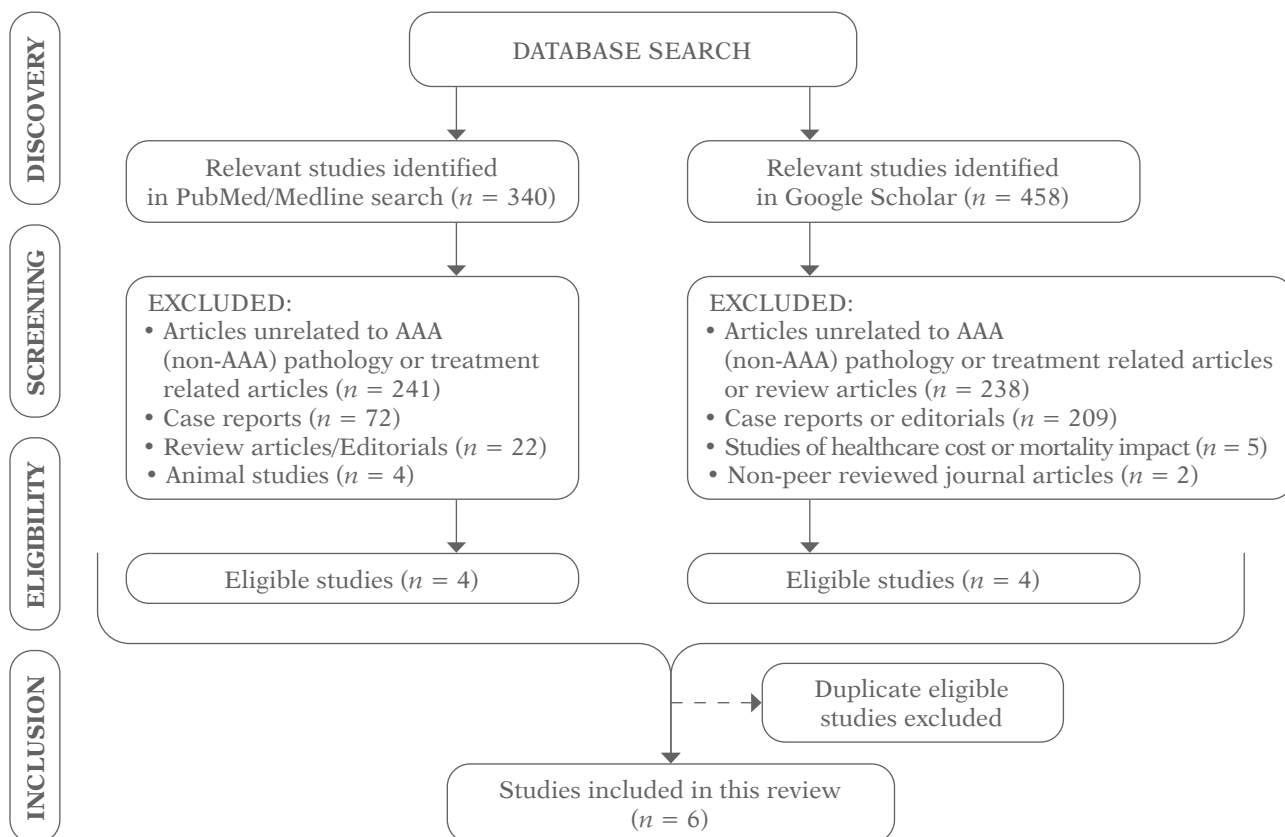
DISCOVERY

DATABASE SEARCH

Relevant studies identified in PubMed/Medline search ($n = 340$)

Relevant studies identified in Google Scholar ($n = 458$)

SCREENING

EXCLUDED:
• Articles unrelated to AAA (non-AAA) pathology or treatment related articles ($n = 241$)
• Case reports ($n = 72$)
• Review articles/Editorials ($n = 22$)
• Animal studies ($n = 4$)

EXCLUDED:
• Articles unrelated to AAA (non-AAA) pathology or treatment related articles or review articles ($n = 238$)
• Case reports or editorials ($n = 209$)
• Studies of healthcare cost or mortality impact ($n = 5$)
• Non-peer reviewed journal articles ($n = 2$)

ELIGIBILITY

Eligible studies ($n = 4$)

Eligible studies ($n = 4$)

INCLUSION

Duplicate eligible studies excluded

Studies included in this review ($n = 6$)